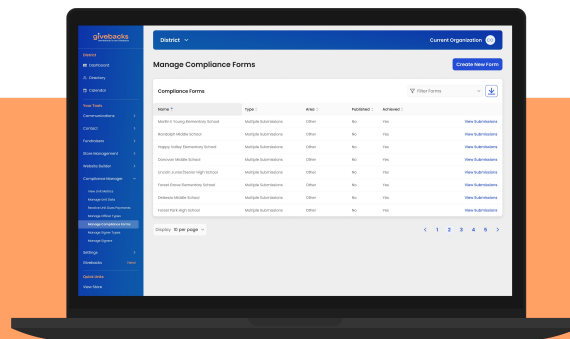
givebacks

District

Dashboard

Directory

Calendar

Your Tools

Communications

Contact

Fundraisers

Store Management

Website Builder

Compliance Manager

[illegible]

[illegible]

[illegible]

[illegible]

Manage Compliance Forms

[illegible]

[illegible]

Settings

Workloads

Quick Links

View Store

District

Current Organization

Manage Compliance Forms

Create New Form

Compliance Forms

Filter Forms

| Name | Type | Area | Published | Archived | |
|---|---|---|---|---|---|
| Martin F Young Elementary School | Multiple Submissions | Other | No | Yes | View Submissions |
| Randolph Middle School | Multiple Submissions | Other | No | Yes | View Submissions |
| Happy Valley Elementary School | Multiple Submissions | Other | No | Yes | View Submissions |
| Donovan Middle School | Multiple Submissions | Other | No | Yes | View Submissions |
| Lincoln Junior/Senior High School | Multiple Submissions | Other | No | Yes | View Submissions |
| Forest Grove Elementary School | Multiple Submissions | Other | No | Yes | View Submissions |
| Delmore Middle School | Multiple Submissions | Other | No | Yes | View Submissions |
| Forest Park High School | Multiple Submissions | Other | No | Yes | View Submissions |

Display: 10 per page

< 1 2 3 4 5 >